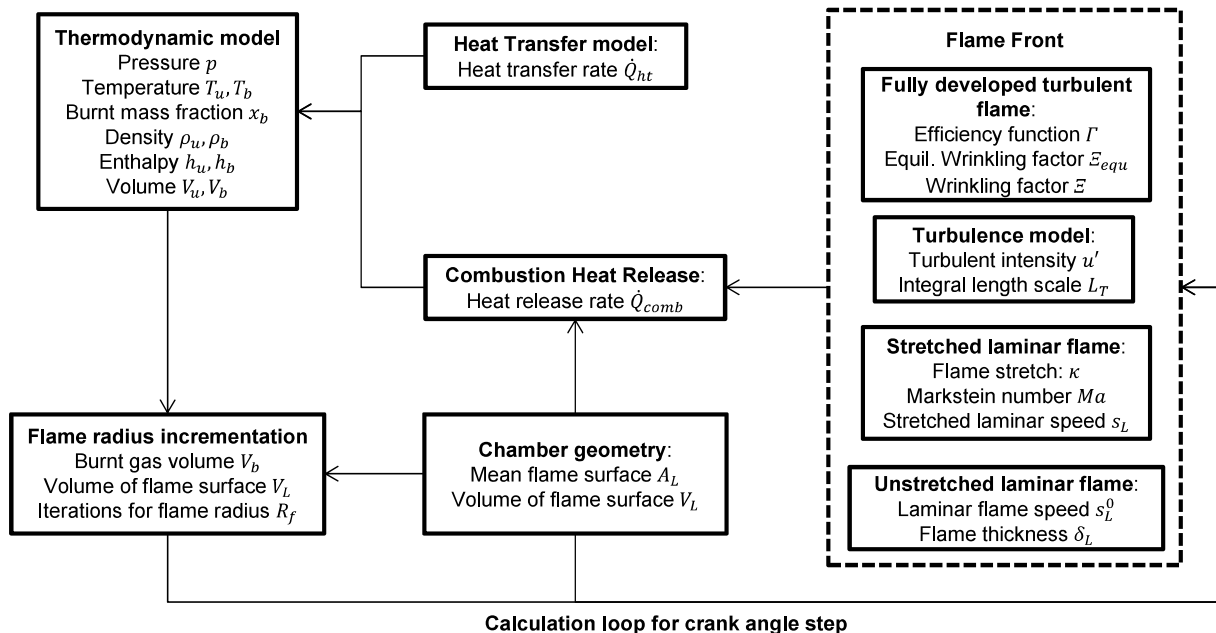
**Thermodynamic model**
Pressure $p$
Temperature $T_u, T_b$
Burnt mass fraction $x_b$
Density $\rho_u, \rho_b$
Enthalpy $h_u, h_b$
Volume $V_u, V_b$

**Heat Transfer model**:
Heat transfer rate $\dot{Q}_{ht}$

**Flame Front**

**Fully developed turbulent flame**:
Efficiency function $\Gamma$
Equil. Wrinkling factor $\Xi_{equ}$
Wrinkling factor $\Xi$

**Turbulence model**:
Turbulent intensity $u'$
Integral length scale $L_T$

**Combustion Heat Release**:
Heat release rate $\dot{Q}_{comb}$

**Stretched laminar flame**:
Flame stretch: $\kappa$
Markstein number $Ma$
Stretched laminar speed $s_L$

**Flame radius incrementation**
Burnt gas volume $V_b$
Volume of flame surface $V_L$
Iterations for flame radius $R_f$

**Chamber geometry**:
Mean flame surface $A_L$
Volume of flame surface $V_L$

**Unstretched laminar flame**:
Laminar flame speed $s_L^0$
Flame thickness $\delta_L$

**Calculation loop for crank angle step**